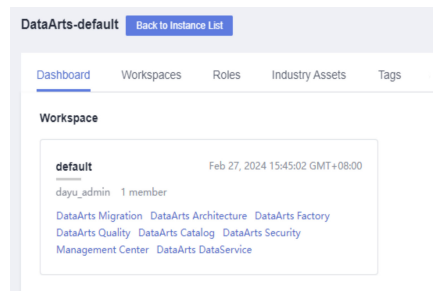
DataArts-default Back to Instance List

Dashboard Workspaces Roles Industry Assets Tags

Workspace

default Feb 27, 2024 15:45:02 GMT+08:00

dayu_admin 1 member

DataArts Migration DataArts Architecture DataArts Factory DataArts Quality DataArts Catalog DataArts Security Management Center DataArts DataService